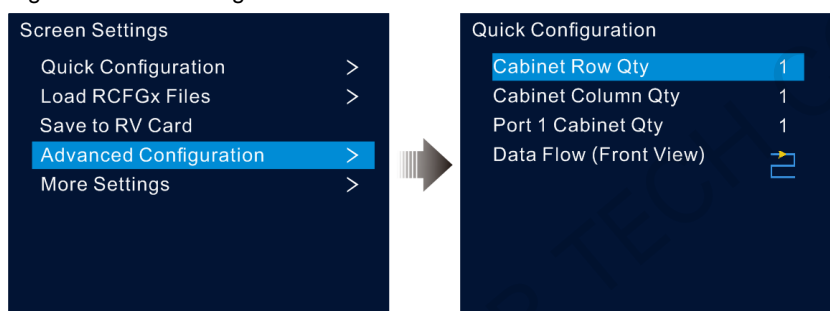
Screen Settings
Quick Configuration >
Load RCFGx Files >
Save to RV Card
Advanced Configuration >
More Settings >

Quick Configuration
Cabinet Row Qty 1
Cabinet Column Qty 1
Port 1 Cabinet Qty 1
Data Flow (Front View)